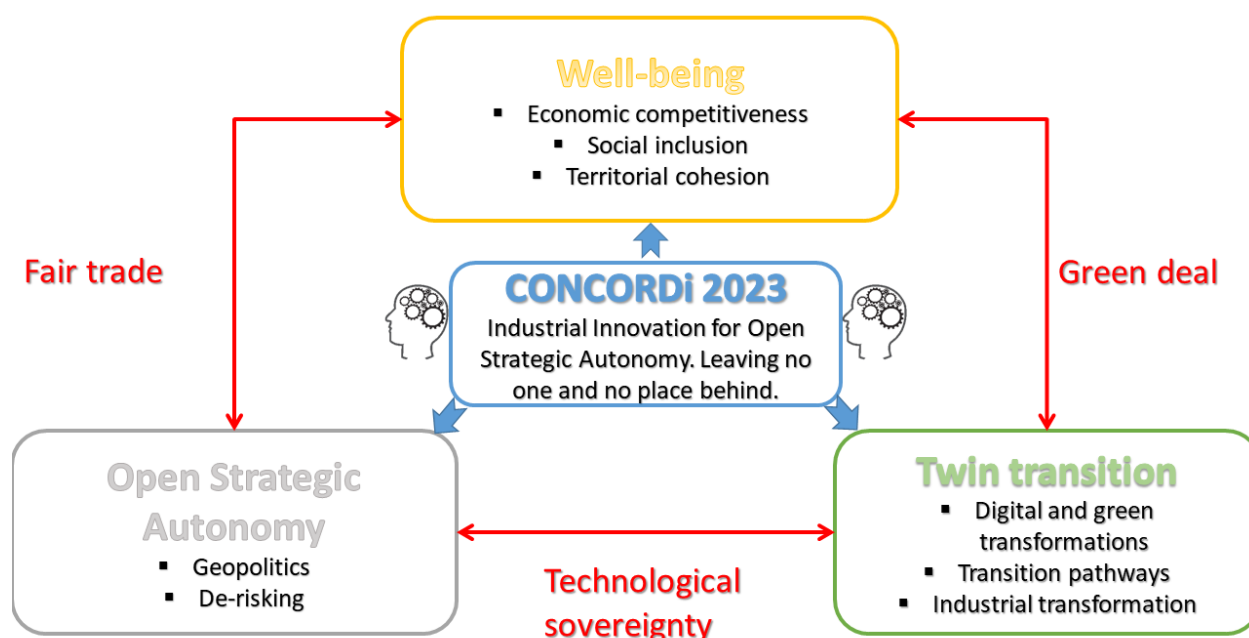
Well-being
- Economic competitiveness
- Social inclusion
- Territorial cohesion

Fair trade

Green deal

CONCORDi 2023
Industrial Innovation for Open Strategic Autonomy. Leaving no one and no place behind.

Open Strategic Autonomy
- Geopolitics
- De-risking

Twin transition
- Digital and green transformations
- Transition pathways
- Industrial transformation

Technological sovereignty